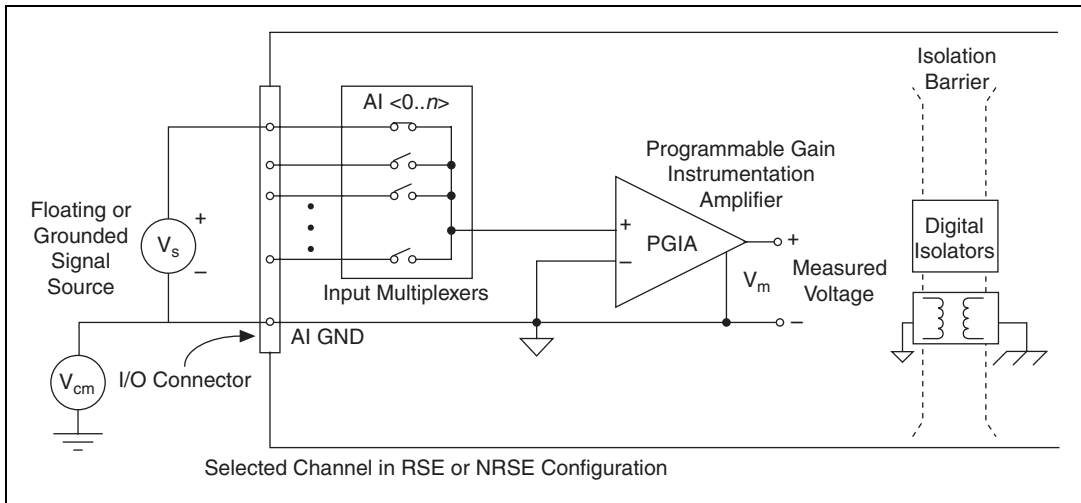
Isolation Barrier

AI <0..*n*>

Programmable Gain Instrumentation Amplifier

Floating or Grounded Signal Source

+

$V_s$

–

+

–

PGIA

+

Digital Isolators

$V_m$

Measured Voltage

Input Multiplexers

–

AI GND

$V_{cm}$

I/O Connector

Selected Channel in RSE or NRSE Configuration